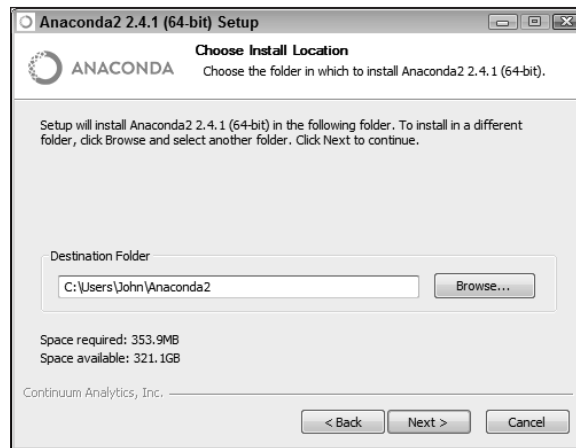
Anaconda2 2.4.1 (64-bit) Setup

ANACONDA

Choose Install Location

Choose the folder in which to install Anaconda2 2.4.1 (64-bit).

Setup will install Anaconda2 2.4.1 (64-bit) in the following folder. To install in a different folder, click Browse and select another folder. Click Next to continue.

Destination Folder

C:\Users\John\Anaconda2

Browse...

Space required: 353.9MB
Space available: 321.1GB

Continuum Analytics, Inc.

< Back

Next >

Cancel